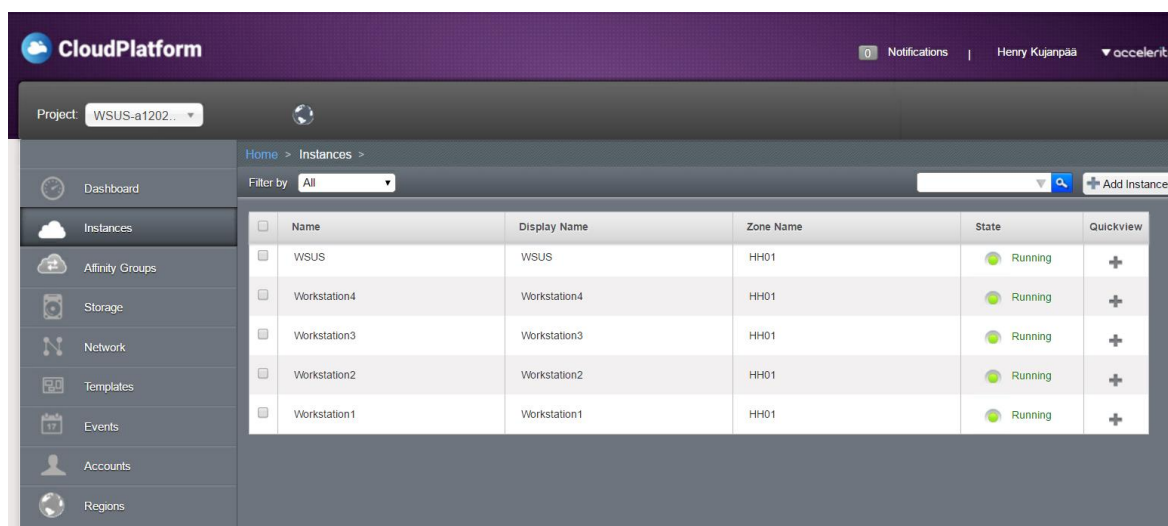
CloudPlatform

0 Notifications | Henry Kujanpää ▾accelerit

Project: WSUS-a1202...

Home > Instances >

Filter by All

Add Instance

Dashboard
Instances
Affinity Groups
Storage
Network
Templates
Events
Accounts
Regions

| | Name | Display Name | Zone Name | State | Quickview |
|---|---|---|---|---|---|
| | WSUS | WSUS | HH01 | Running | + |
| | Workstation4 | Workstation4 | HH01 | Running | + |
| | Workstation3 | Workstation3 | HH01 | Running | + |
| | Workstation2 | Workstation2 | HH01 | Running | + |
| | Workstation1 | Workstation1 | HH01 | Running | + |